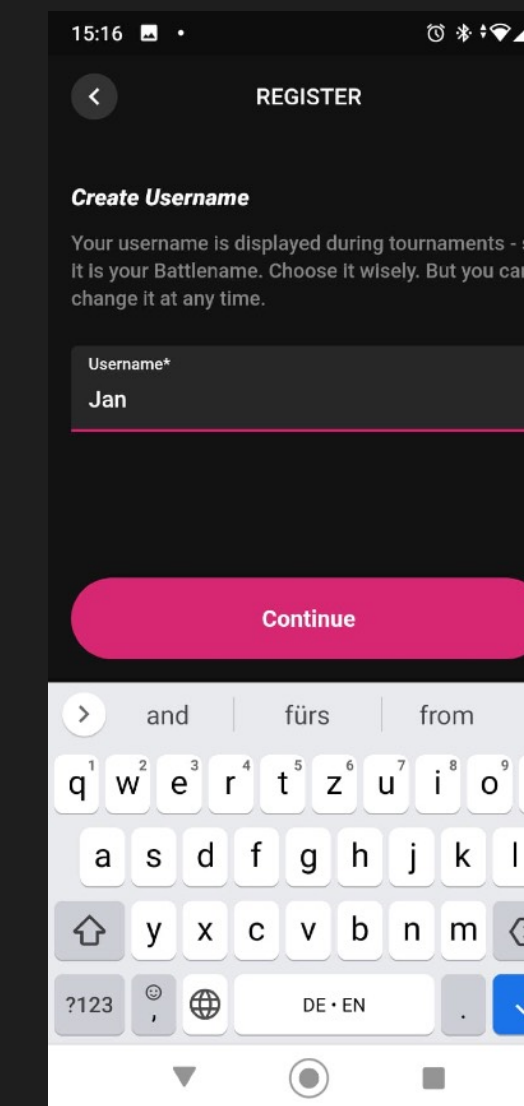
15:16

REGISTER

Create Username

Your username is displayed during tournaments - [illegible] it is your Battlename. Choose it wisely. But you ca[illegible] change it at any time.

Username*
Jan

Continue

and | fürs | from

q 1 w 2 e 3 r 4 t 5 z 6 u 7 i 8 o 9
a s d f g h j k l
y x c v b n m
?123 , DE • EN .